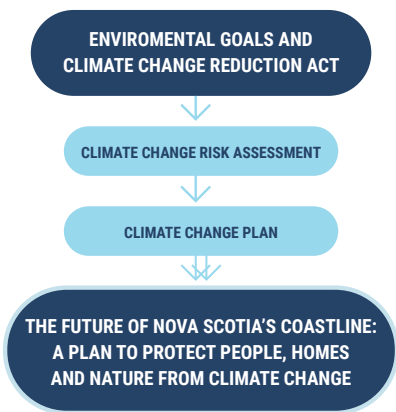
ENVIROMENTAL GOALS AND CLIMATE CHANGE REDUCTION ACT

CLIMATE CHANGE RISK ASSESSMENT

CLIMATE CHANGE PLAN

THE FUTURE OF NOVA SCOTIA'S COASTLINE: A PLAN TO PROTECT PEOPLE, HOMES AND NATURE FROM CLIMATE CHANGE